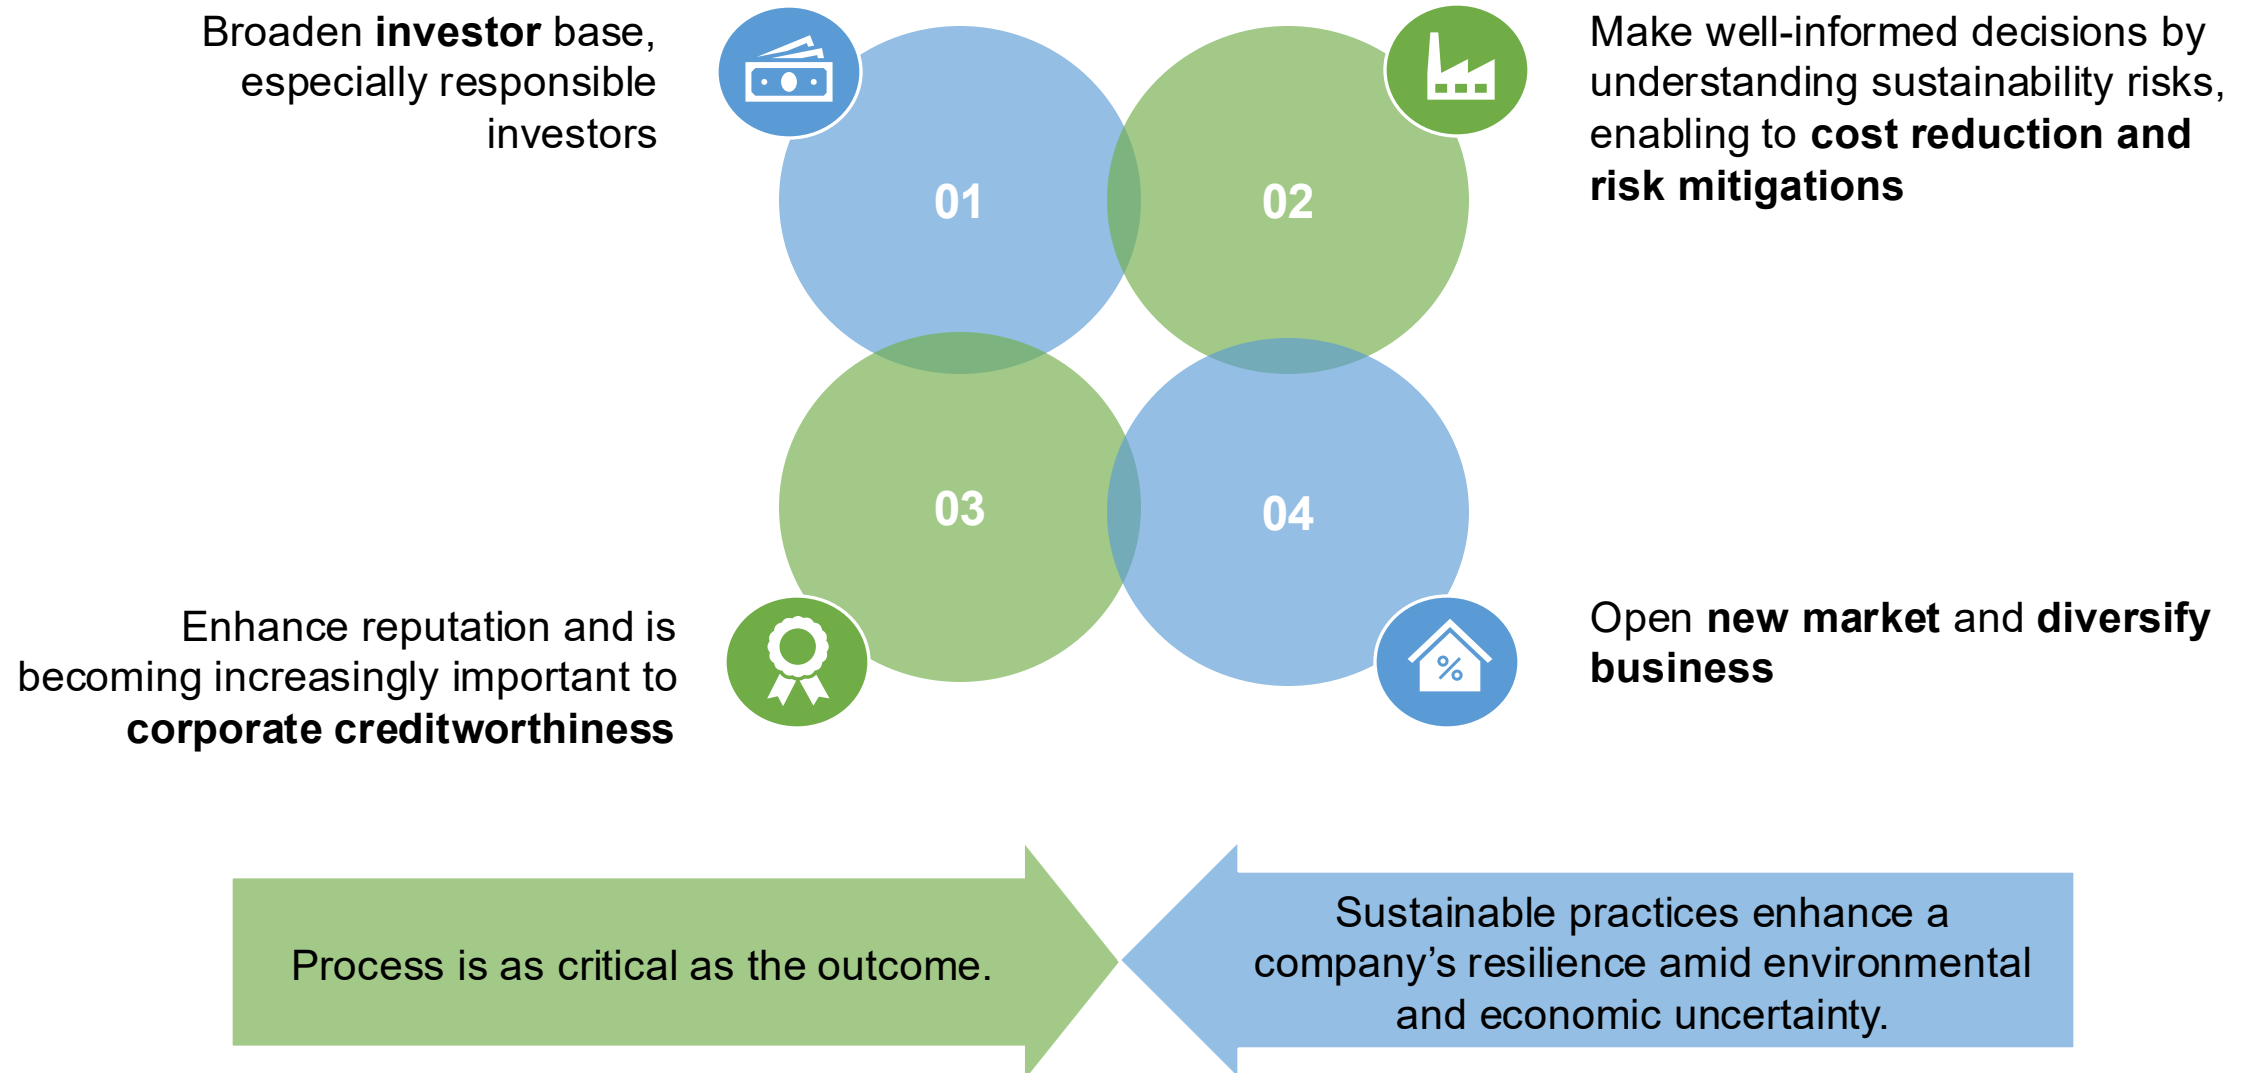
Broaden **investor** base, especially responsible investors

01

02

Make well-informed decisions by understanding sustainability risks, enabling to **cost reduction and risk mitigations**

03

04

Enhance reputation and is becoming increasingly important to **corporate creditworthiness**

Open **new market** and **diversify business**

%

Process is as critical as the outcome.

Sustainable practices enhance a company's resilience amid environmental and economic uncertainty.